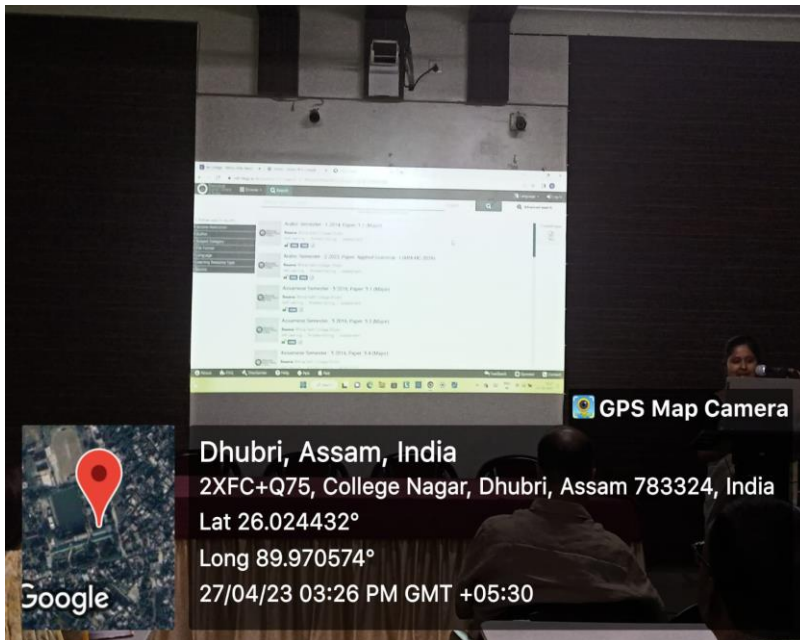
GPS Map Camera

Dhubri, Assam, India

2XFC+Q75, College Nagar, Dhubri, Assam 783324, India

Lat 26.024432°

Long 89.970574°

27/04/23 03:26 PM GMT +05:30

Google

Arabic Semester - 1 2018, Paper: 1.1 (Major)

Arabic Semester - 2 2022, Paper: Applied Grammar - I (MM-AR-203S)

Accountancy Semester - 1 2018, Paper: 1.1 (Major)

Accountancy Semester - 1 2018, Paper: 1.2 (Major)

Accountancy Semester - 1 2018, Paper: 1.4 (Major)

Accountancy Semester - 1 2018, Paper: 1.5 (Major)